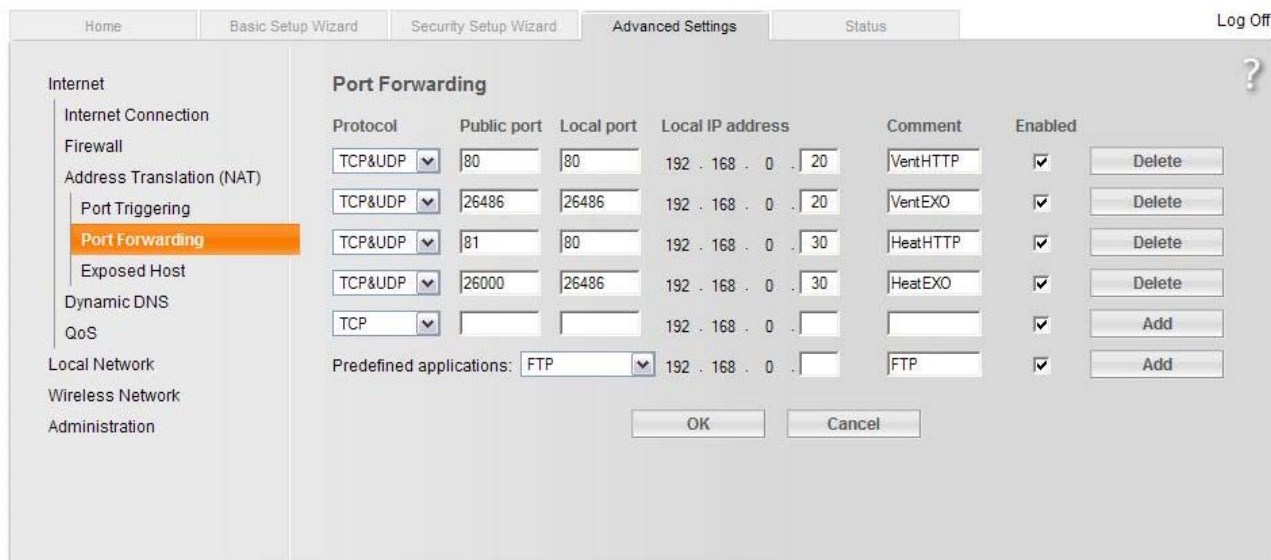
Home | Basic Setup Wizard | Security Setup Wizard | Advanced Settings | Status | Log Off

?

Internet
Internet Connection
Firewall
Address Translation (NAT)
Port Triggering
Port Forwarding
Exposed Host
Dynamic DNS
QoS
Local Network
Wireless Network
Administration

Port Forwarding

| Protocol | Public port | Local port | Local IP address | Comment | Enabled | |
|---|---|---|---|---|---|---|
| TCP&UDP | 80 | 80 | 192 . 168 . 0 . 20 | VentHTTP | ☑ | Delete |
| TCP&UDP | 26486 | 26486 | 192 . 168 . 0 . 20 | VentEXO | ☑ | Delete |
| TCP&UDP | 81 | 80 | 192 . 168 . 0 . 30 | HeatHTTP | ☑ | Delete |
| TCP&UDP | 26000 | 26486 | 192 . 168 . 0 . 30 | HeatEXO | ☑ | Delete |
| TCP | | | 192 . 168 . 0 . | | ☑ | Add |

Predefined applications: FTP 192 . 168 . 0 . FTP ☑ Add

OK Cancel